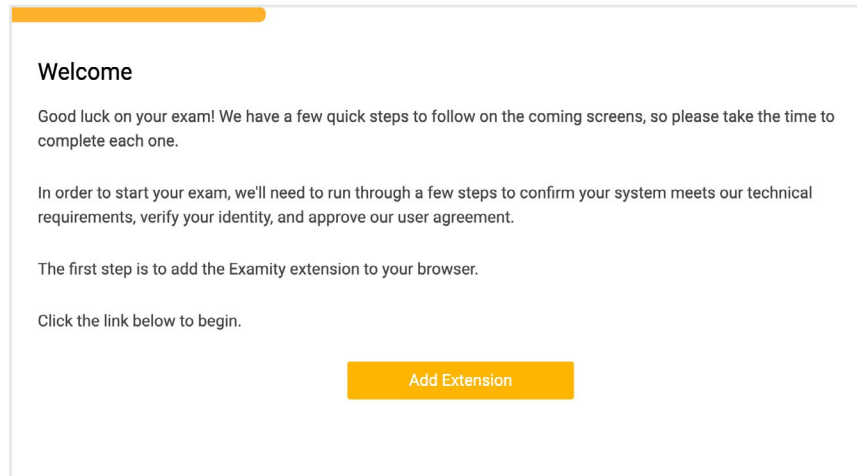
Welcome

Good luck on your exam! We have a few quick steps to follow on the coming screens, so please take the time to complete each one.

In order to start your exam, we'll need to run through a few steps to confirm your system meets our technical requirements, verify your identity, and approve our user agreement.

The first step is to add the Examity extension to your browser.

Click the link below to begin.

Add Extension